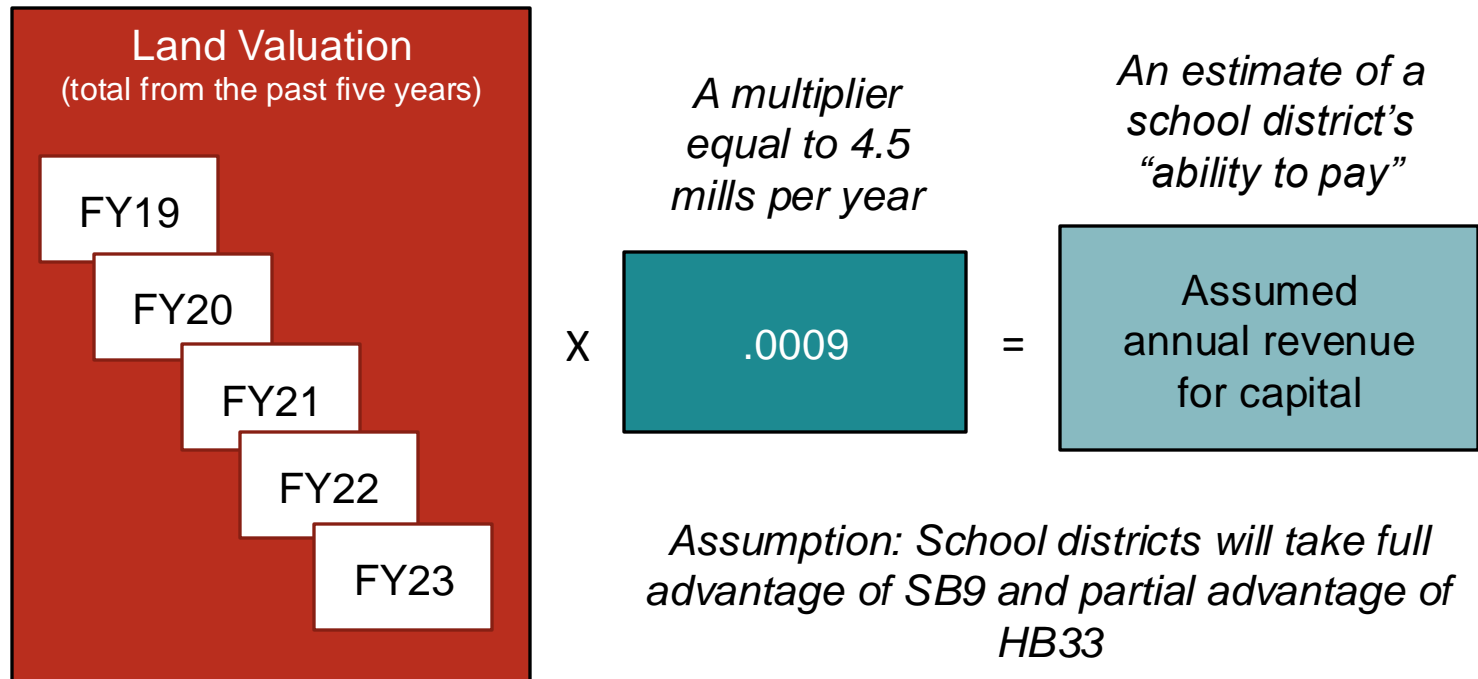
Land Valuation
(total from the past five years)

FY19

FY20

FY21

FY22

FY23

A multiplier equal to 4.5 mills per year

X

.0009

=

An estimate of a school district's "ability to pay"

Assumed annual revenue for capital

Assumption: School districts will take full advantage of SB9 and partial advantage of HB33